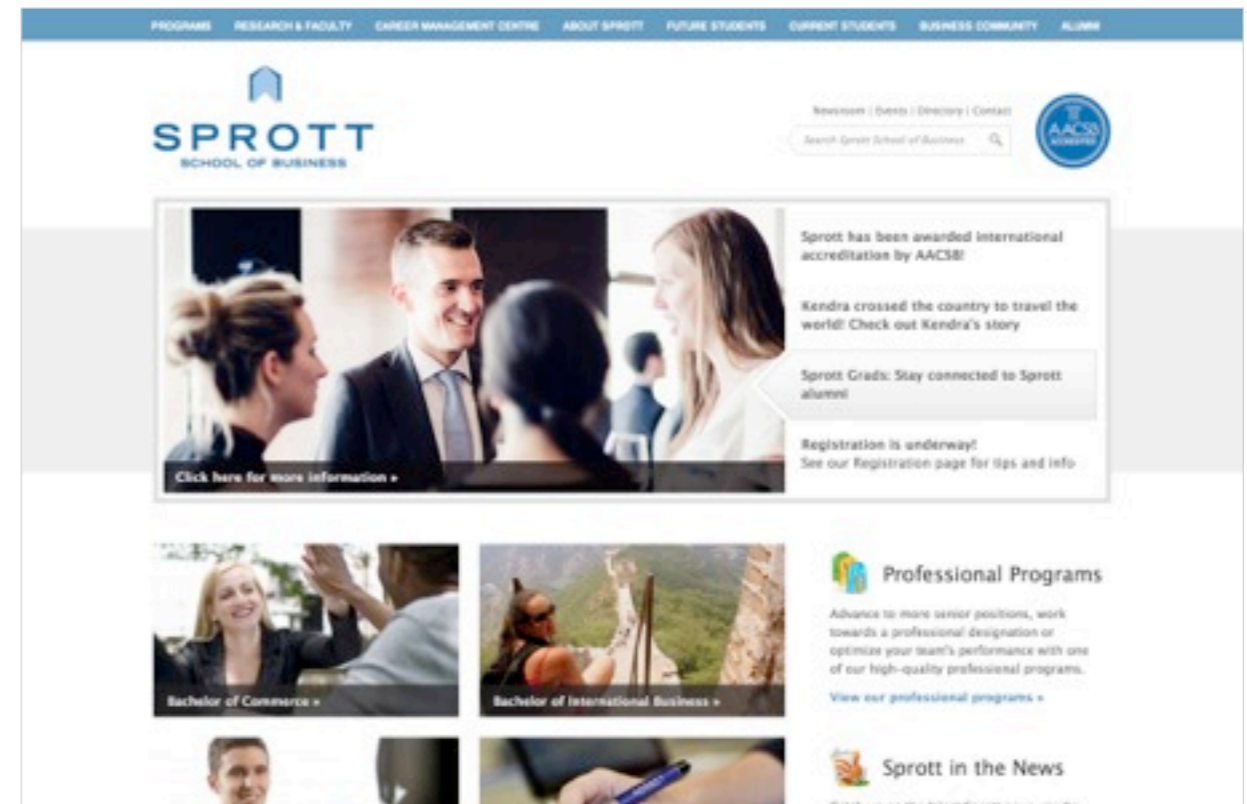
PROGRAMS RESEARCH & FACULTY CAREER MANAGEMENT CENTRE ABOUT SPROTT FUTURE STUDENTS CURRENT STUDENTS BUSINESS COMMUNITY ALUMNI

SPROTT
SCHOOL OF BUSINESS

Newsroom | Events | Directory | Contact

Search Sprott School of Business

AACSB ACCREDITED

Sprott has been awarded international accreditation by AACSB!

Kendra crossed the country to travel the world! Check out Kendra's story

Sprott Grads: Stay connected to Sprott alumni!

Registration is underway! See our Registration page for tips and info

Click here for more information »

Bachelor of Commerce »

Bachelor of International Business »

Professional Programs

Advance to more senior positions, work towards a professional designation or optimize your team's performance with one of our high-quality professional programs.

View our professional programs »

Sprott in the News

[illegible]